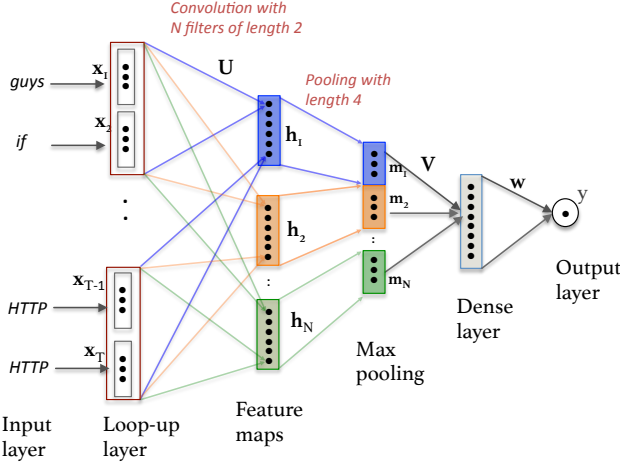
Convolution with N filters of length 2

Pooling with length 4

guys

if

HTTP

HTTP

$\mathbf{x}_1$

$\mathbf{x}_2$

$\mathbf{x}_{T-1}$

$\mathbf{x}_T$

U

$\mathbf{h}_1$

$\mathbf{h}_2$

$\mathbf{h}_N$

$\mathbf{m}_1$

$\mathbf{m}_2$

$\mathbf{m}_N$

V

w

y

Input layer

Loop-up layer

Feature maps

Max pooling

Dense layer

Output layer